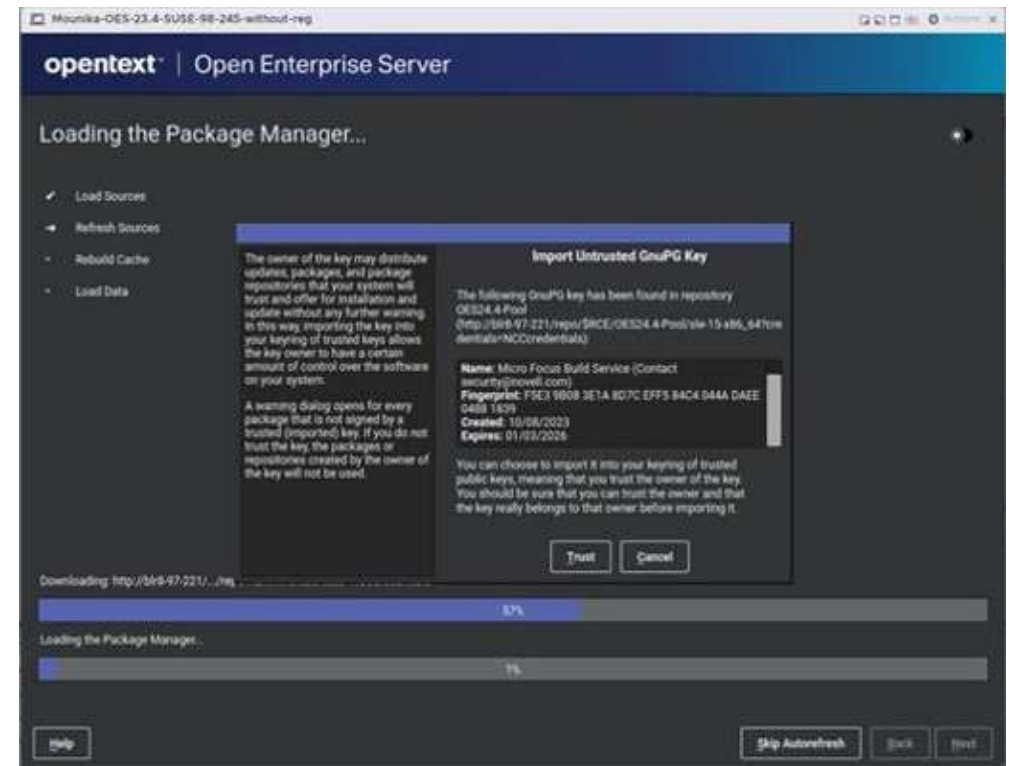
Mounika-OES-23.4-SUSE-98-245-without-reg

opentext | Open Enterprise Server

Loading the Package Manager...

Load Sources

Refresh Sources

Rebuild Cache

Load Data

The owner of the key may distribute updates, packages, and package repositories that your system will trust and offer for installation and update without any further warning. In this way, importing the key into your keyring of trusted keys allows the key owner to have a certain amount of control over the software on your system.

A warning dialog opens for every package that is not signed by a trusted (imported) key. If you do not trust the key, the packages or repositories created by the owner of the key will not be used.

Import Untrusted GnuPG Key

The following GnuPG key has been found in repository OES24.4-Pool (http://blr8-97-221/repo/$RCE/OES24.4-Pool/sle-15-x86_64?credentials=NCC(credentials))

Name: Micro Focus Build Service (Contact security@novell.com)
Fingerprint: F5E3 9B08 3E1A 8D7C EFF5 84C4 044A DAEE 0488 1839
Created: 10/08/2023
Expires: 01/03/2026

You can choose to import it into your keyring of trusted public keys, meaning that you trust the owner of the key. You should be sure that you can trust the owner and that the key really belongs to that owner before importing it.

Trust Cancel

Downloading: http://blr8-97-221/.../rep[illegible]

57%

Loading the Package Manager...

1%

Help

Skip Autorefresh Back Next